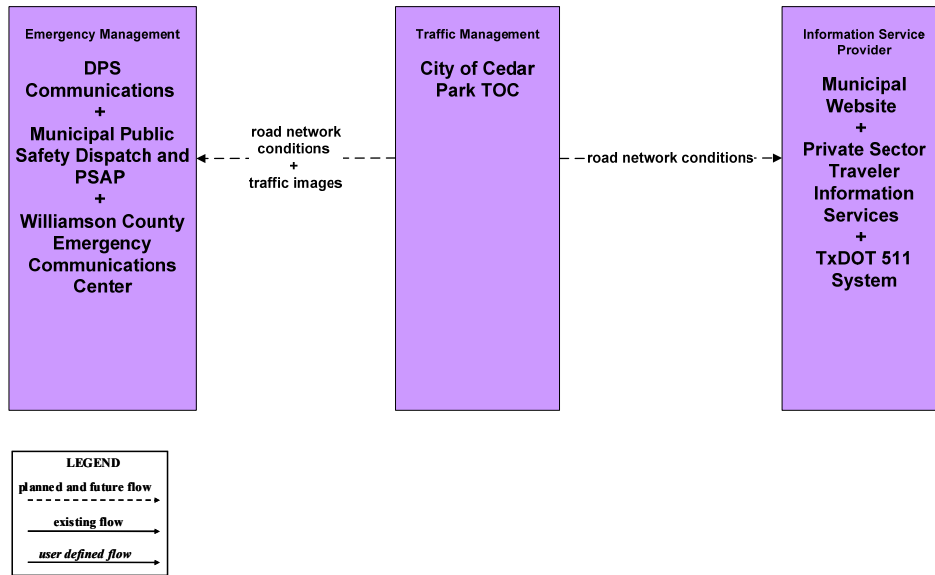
Emergency Management

DPS Communications
+
Municipal Public Safety Dispatch and PSAP
+
Williamson County Emergency Communications Center

road network conditions
+
traffic images

Traffic Management

City of Cedar Park TOC

road network conditions

Information Service Provider

Municipal Website
+
Private Sector Traveler Information Services
+
TxDOT 511 System

LEGEND
planned and future flow
existing flow
user defined flow